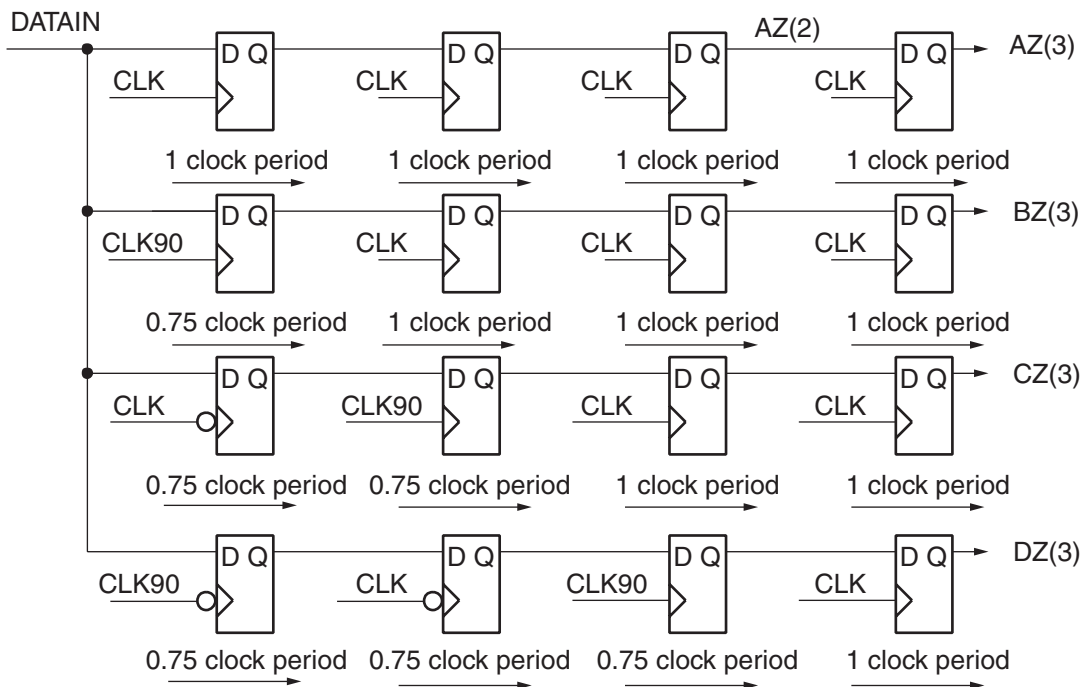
DATAIN

D Q
CLK
1 clock period

D Q
CLK
1 clock period

D Q
CLK
1 clock period

AZ(2)

D Q
CLK
1 clock period

AZ(3)

D Q
CLK90
0.75 clock period

D Q
CLK
1 clock period

D Q
CLK
1 clock period

D Q
CLK
1 clock period

BZ(3)

D Q
CLK
0.75 clock period

D Q
CLK90
0.75 clock period

D Q
CLK
1 clock period

D Q
CLK
1 clock period

CZ(3)

D Q
CLK90
0.75 clock period

D Q
CLK
0.75 clock period

D Q
CLK90
0.75 clock period

D Q
CLK
1 clock period

DZ(3)